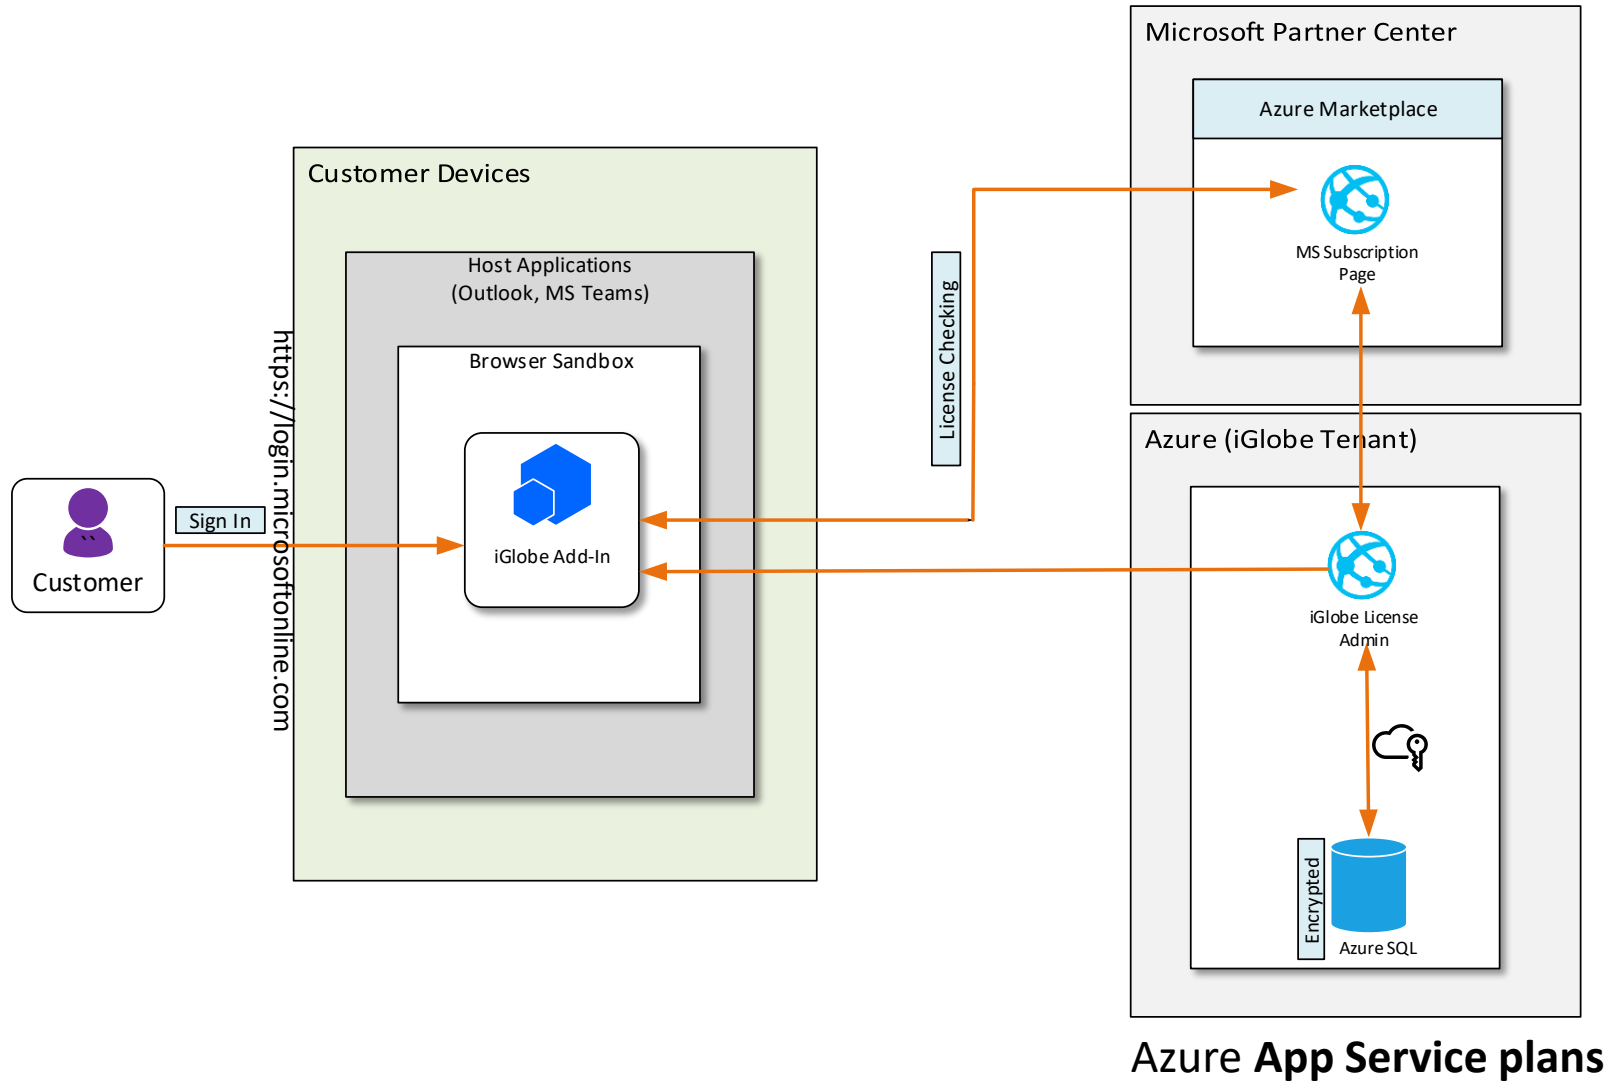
Microsoft Partner Center

Azure Marketplace

MS Subscription Page

Customer Devices

Host Applications (Outlook, MS Teams)

Browser Sandbox

iGlobe Add-In

License Checking

https://login.microsoftonline.com

Sign In

Customer

Azure (iGlobe Tenant)

iGlobe License Admin

Encrypted

Azure SQL

Azure **App Service plans**